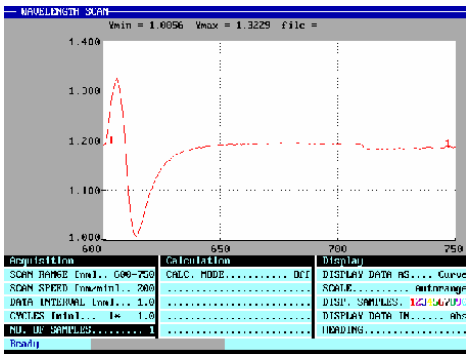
WAVELENGTH SCAN

Vmin = 1.0056 Vmax = 1.3229 file =

1.400
1.300
1.200
1.100
1.000

600 650 700 750

1

Acquisition
SCAN RANGE [nm].. 600-750
SCAN SPEED [nm/min].. 700
DATA INTERVAL [nm].. 1.0
CYCLES [min].. 1* 1.0
NO. OF SAMPLES.. 1

Calculation
CALC. MODE.......... OFF
..........................
..........................
..........................
..........................

Display
DISPLAY DATA AS.... Curve
SCALE........... Autorange
DISP. SAMPLES. 123456789
DISPLAY DATA IN....... Abs
HEADING.................

Ready